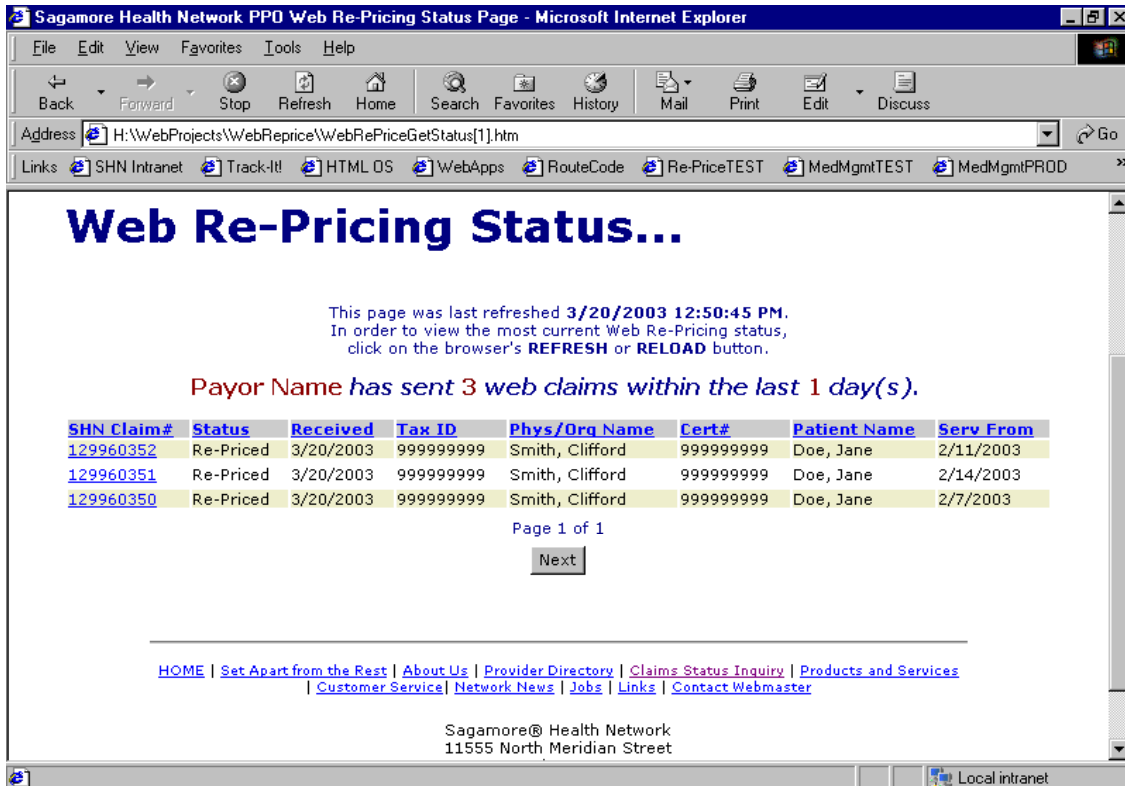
Sagamore Health Network PPO Web Re-Pricing Status Page - Microsoft Internet Explorer

File Edit View Favorites Tools Help

Back Forward Stop Refresh Home Search Favorites History Mail Print Edit Discuss

Address H:\WebProjects\WebReprice\WebRePriceGetStatus[1].htm Go

Links SHN Intranet Track-It! HTML OS WebApps RouteCode Re-PriceTEST MedMgmtTEST MedMgmtPROD

Web Re-Pricing Status...

This page was last refreshed 3/20/2003 12:50:45 PM. In order to view the most current Web Re-Pricing status, click on the browser's REFRESH or RELOAD button.

Payor Name has sent 3 web claims within the last 1 day(s).

| SHN Claim# | Status | Received | Tax ID | Phys/Org Name | Cert# | Patient Name | Serv From |
|---|---|---|---|---|---|---|---|
| 129960352 | Re-Priced | 3/20/2003 | 999999999 | Smith, Clifford | 999999999 | Doe, Jane | 2/11/2003 |
| 129960351 | Re-Priced | 3/20/2003 | 999999999 | Smith, Clifford | 999999999 | Doe, Jane | 2/14/2003 |
| 129960350 | Re-Priced | 3/20/2003 | 999999999 | Smith, Clifford | 999999999 | Doe, Jane | 2/7/2003 |

Page 1 of 1

Next

HOME | Set Apart from the Rest | About Us | Provider Directory | Claims Status Inquiry | Products and Services | Customer Service| Network News | Jobs | Links | Contact Webmaster

Sagamore® Health Network
11555 North Meridian Street

Local intranet